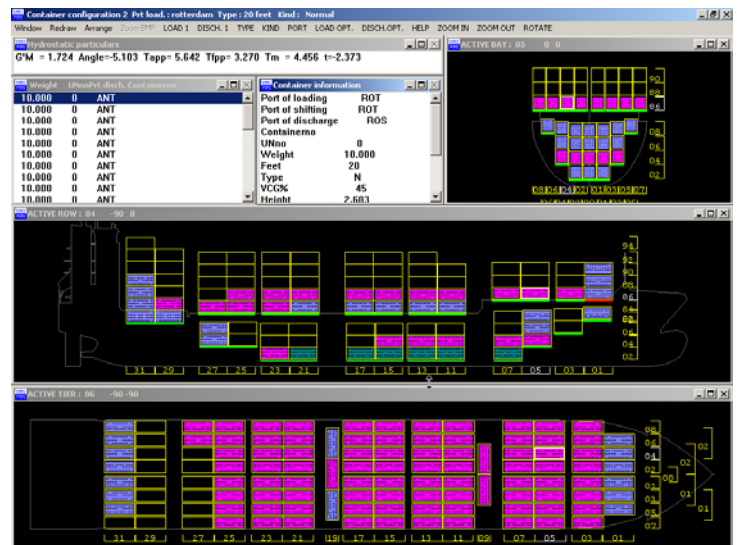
Container configuration 2: Prt load.: rotterdam Type : 20 feet Kind : Normal

Window Redraw Arrange Zoom BMP LOAD 1 DISCH. 1 TYPE KIND PORT LOAD OPT. DISCH.OPT. HELP ZOOM IN ZOOM OUT ROTATE

Hydrostatic particulars

G'M = 1.724 Angle=-5.103 Tapp= 5.642 Tfpp= 3.270 Tm = 4.456 t=-2.373

Weight UNnoPrt disch. Containerno

| Weight | UNno | Prt disch. |
|---|---|---|
| 10.000 | 0 | ANT |
| 10.000 | 0 | ANT |
| 10.000 | 0 | ANT |
| 10.000 | 0 | ANT |
| 10.000 | 0 | ANT |
| 10.000 | 0 | ANT |
| 10.000 | 0 | ANT |
| 10.000 | 0 | ANT |
| 10.000 | 0 | ANT |
| 10.000 | 0 | ANT |
| 10.000 | 0 | ANT |

Container information

Port of loading ROT
Port of shifting ROT
Port of discharge ROS
Containerno
UNno 0
Weight 10.000
Feet 20
Type N
VCG% 45
Height 2.603

ACTIVE BAY : 05 0 0

90 88 86 08 06 04 02

08 06 04 02 01 03 05 07

ACTIVE ROW : 04 -90 0

94 92 90 88 86 84 82 08 06 04 02

31 29 27 25 23 21 17 15 13 11 07 05 03 01

ACTIVE TIER : 86 -90 -90

08 06 04 02 00 01 03 05 07 02 02 00 01 01

31 29 27 25 23 21 19 17 15 13 11 09 07 05 03 01